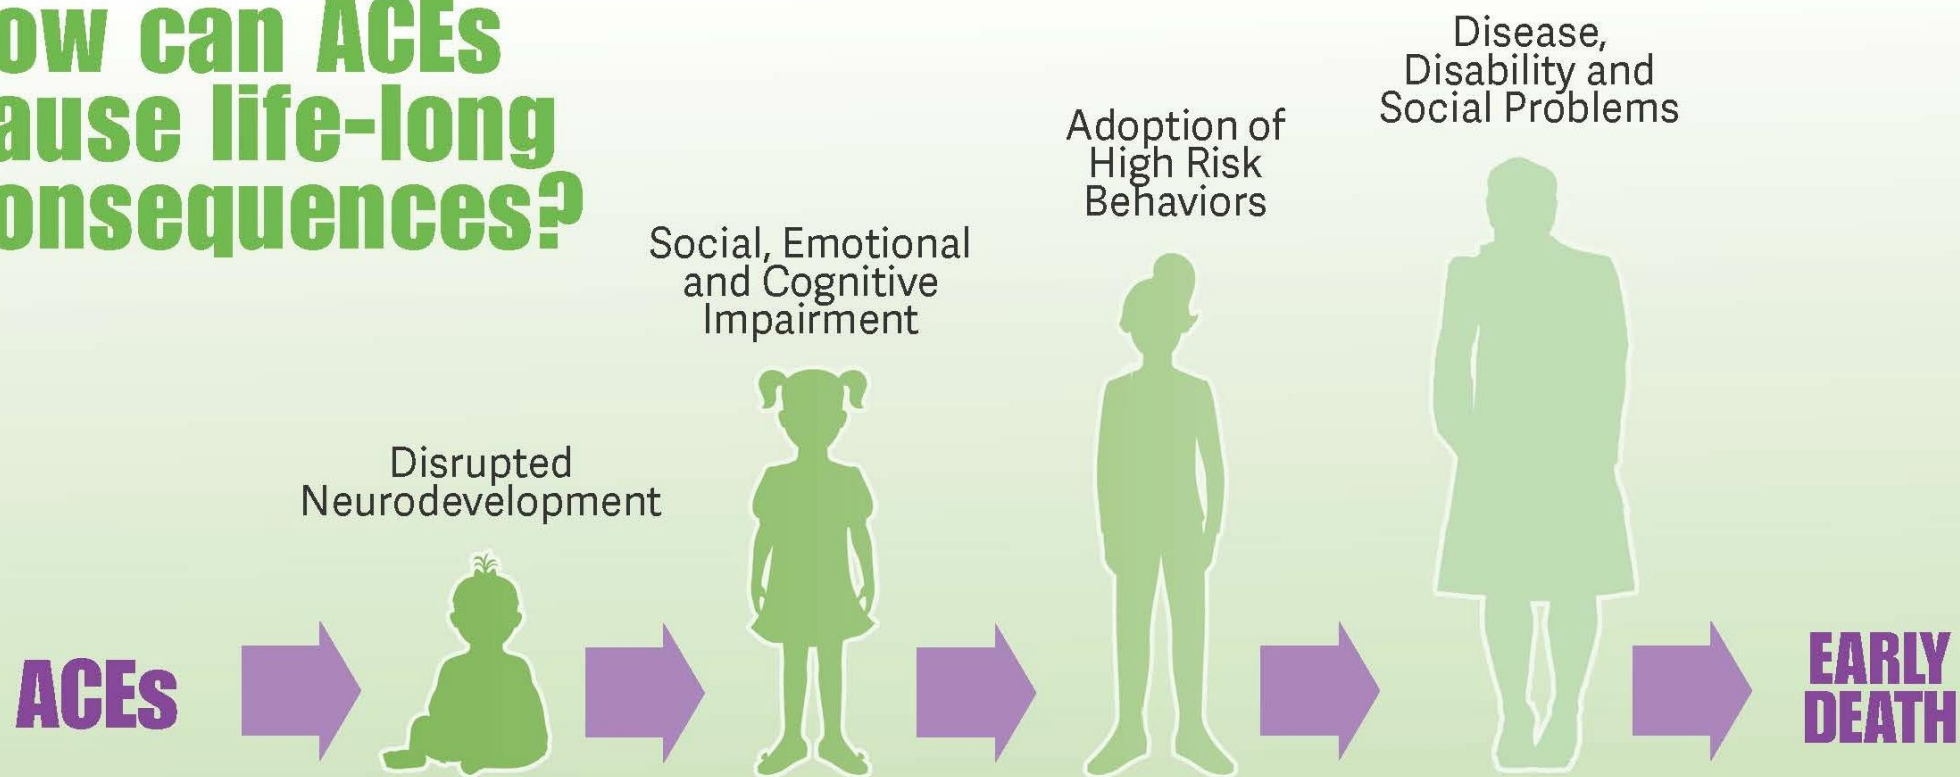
ow can ACEs ause life-long onsequences?

Disease, Disability and Social Problems

Adoption of High Risk Behaviors

Social, Emotional and Cognitive Impairment

Disrupted Neurodevelopment

ACEs

EARLY DEATH